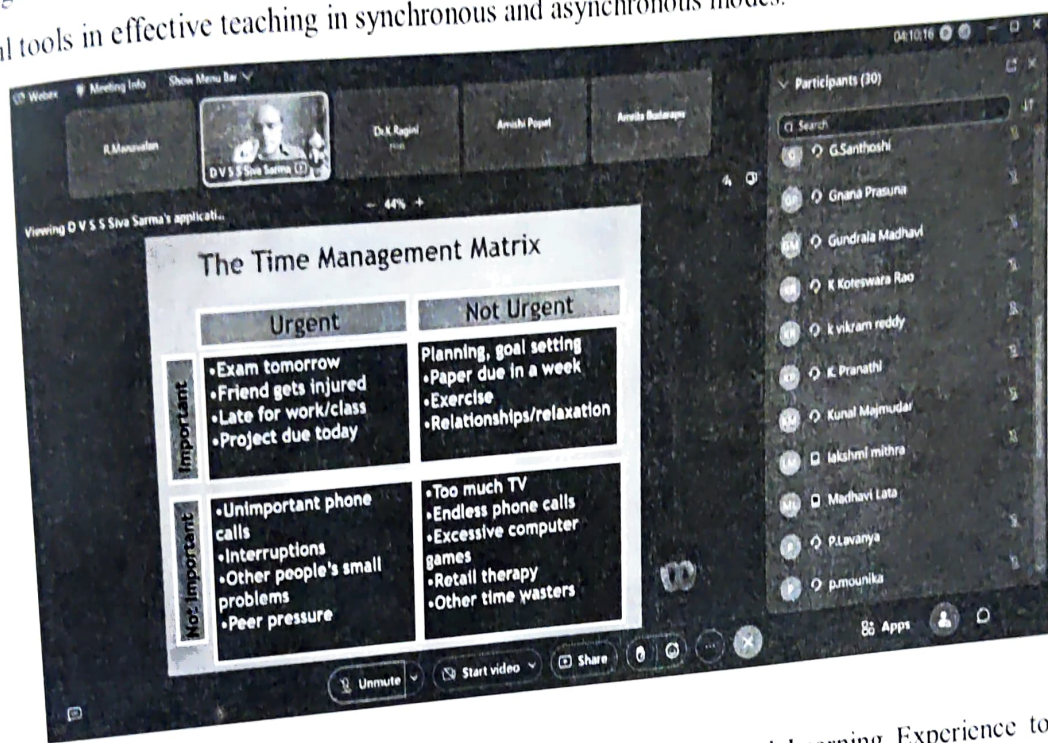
al tools in effective teaching in synchronous and asynchronous modes.

Webex Meeting Info Show Menu Bar

04:10:16

R.Manavalan

D V S S Siva Sarma

Dr.K.Ragini

Amishi Popat

Amrita Budarapu

Participants (30)

Search

G.Santhoshi

Gnana Prasuna

Gundrala Madhavi

K Koteswara Rao

k vikram reddy

K Pranathi

Kunal Majmudar

lakshmi mithra

Madhavi Lata

P.Lavanya

p.mounika

Viewing D V S S Siva Sarma's applicati...

− 44% +

The Time Management Matrix

| | Urgent | Not Urgent |
|---|---|---|
| Important | •Exam tomorrow •Friend gets injured •Late for work/class •Project due today | Planning, goal setting •Paper due in a week •Exercise •Relationships/relaxation |
| Not Important | •Unimportant phone calls •Interruptions •Other people's small problems •Peer pressure | •Too much TV •Endless phone calls •Excessive computer games •Retail therapy •Other time wasters |

Unmute

Start video

Share

Apps

...nal Learning Experience to